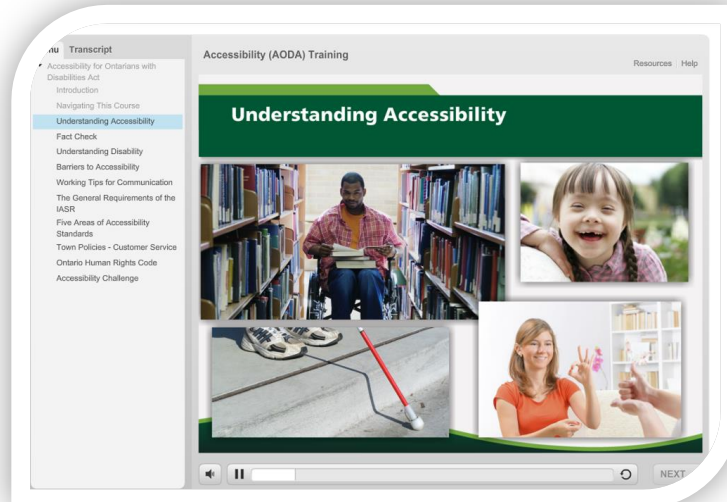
nu Transcript

Accessibility for Ontarians with Disabilities Act

Introduction

Navigating This Course

Understanding Accessibility

Fact Check

Understanding Disability

Barriers to Accessibility

Working Tips for Communication

The General Requirements of the IASR

Five Areas of Accessibility Standards

Town Policies - Customer Service

Ontario Human Rights Code

Accessibility Challenge

Accessibility (AODA) Training

Resources | Help

Understanding Accessibility

NEXT